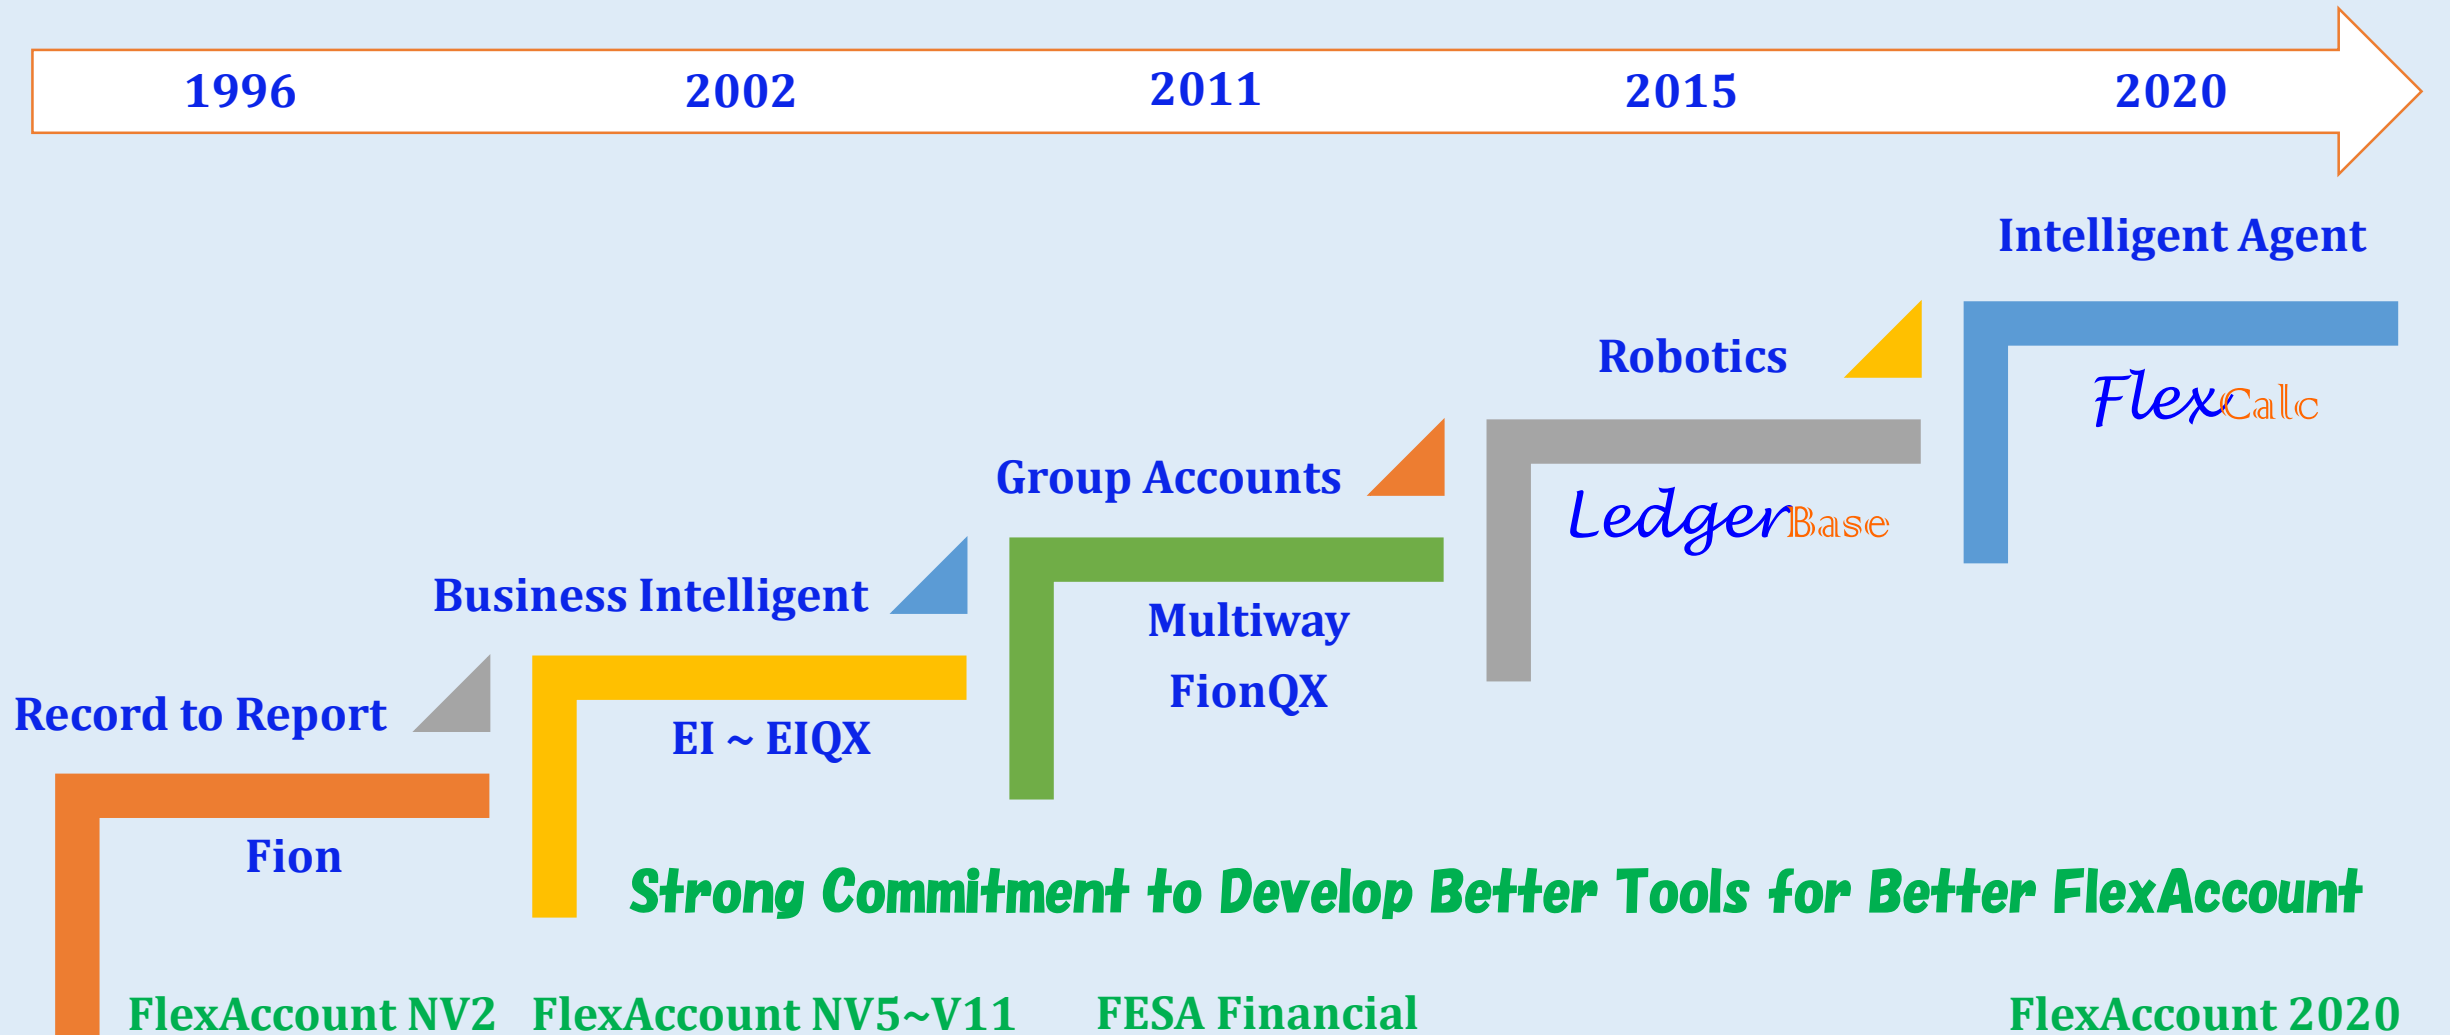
1996 2002 2011 2015 2020

Intelligent Agent

Robotics

FlexCalc

Group Accounts

LedgerBase

Business Intelligent

Multiway

FionQX

Record to Report

EI ~ EIQX

Fion

Strong Commitment to Develop Better Tools for Better FlexAccount

FlexAccount NV2 FlexAccount NV5~V11 FESA Financial FlexAccount 2020